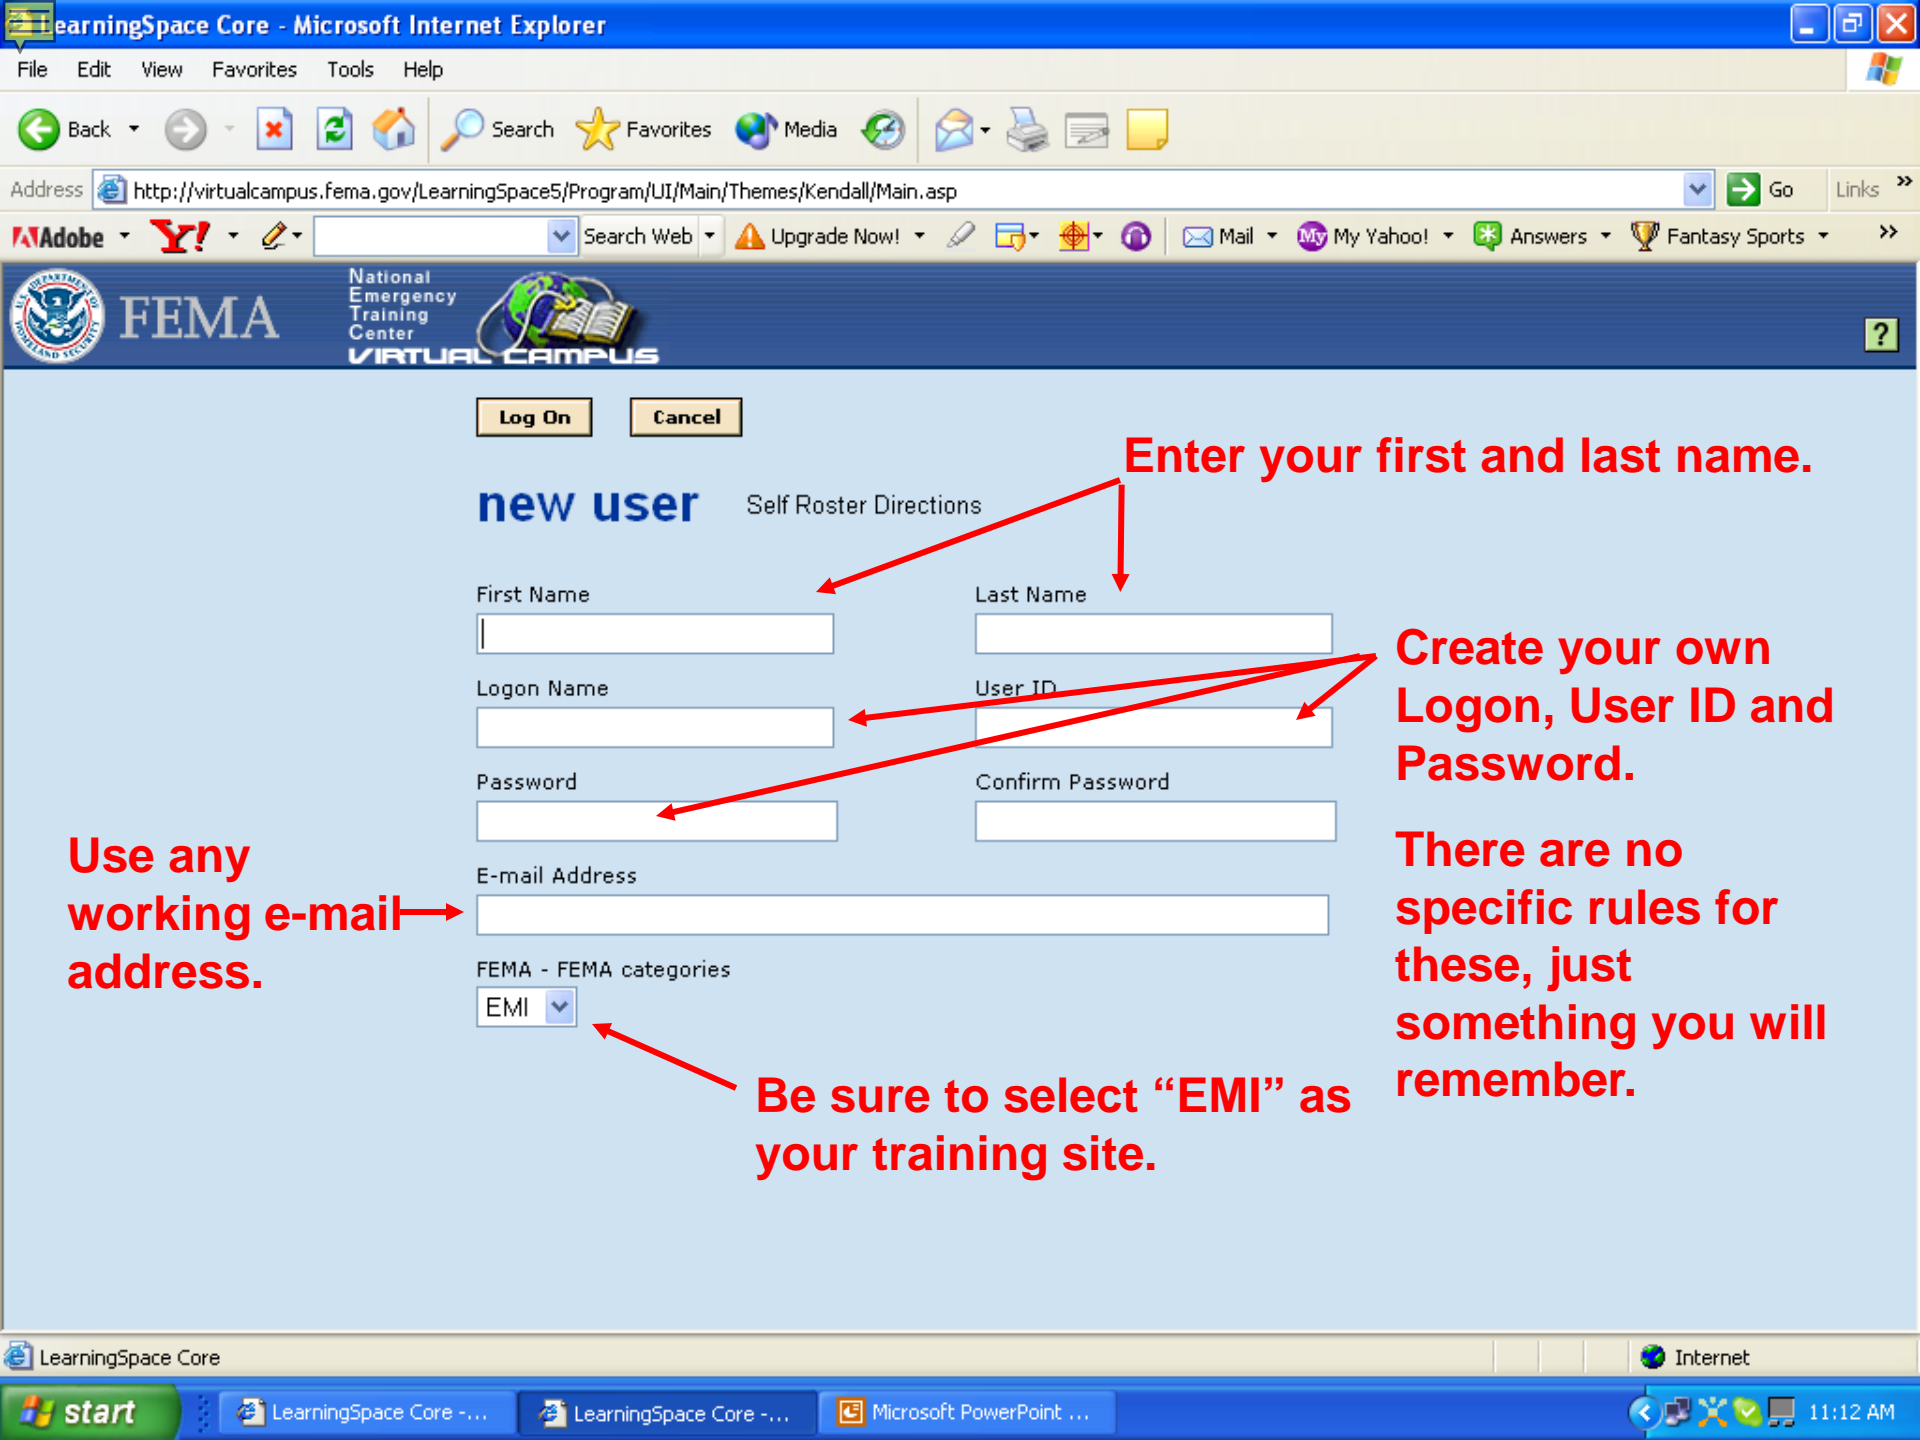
LearningSpace Core - Microsoft Internet Explorer

File Edit View Favorites Tools Help

Back Search Favorites Media

Address http://virtualcampus.fema.gov/LearningSpace5/Program/UI/Main/Themes/Kendall/Main.asp Go Links

Adobe Y! Search Web Upgrade Now! Mail My Yahoo! Answers Fantasy Sports

FEMA National Emergency Training Center VIRTUAL CAMPUS

?

Log On Cancel

Enter your first and last name.

new user Self Roster Directions

First Name

Last Name

Create your own Logon, User ID and Password.

Logon Name

User ID

Password

Confirm Password

There are no specific rules for these, just something you will remember.

Use any working e-mail address.

E-mail Address

FEMA - FEMA categories

EMI

Be sure to select “EMI” as your training site.

LearningSpace Core

Internet

start LearningSpace Core -... LearningSpace Core -... Microsoft PowerPoint ... 11:12 AM